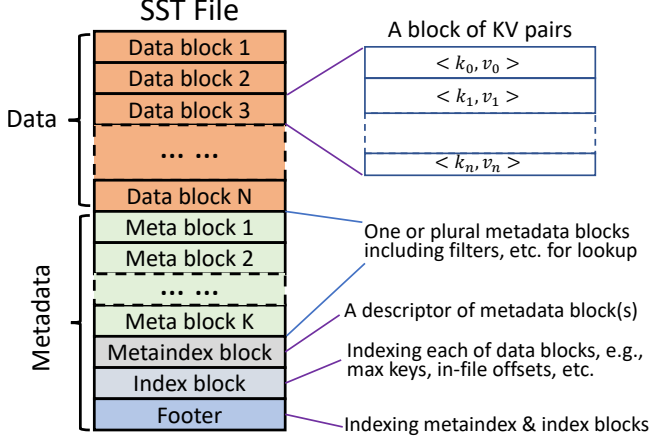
SST File

Data

Data block 1
Data block 2
Data block 3
... ...
Data block N

Metadata

Meta block 1
Meta block 2
... ...
Meta block K
Metaindex block
Index block
Footer

A block of KV pairs

$< k_0, v_0 >$
$< k_1, v_1 >$
$< k_n, v_n >$

One or plural metadata blocks including filters, etc. for lookup

A descriptor of metadata block(s)

Indexing each of data blocks, e.g., max keys, in-file offsets, etc.

Indexing metaindex & index blocks